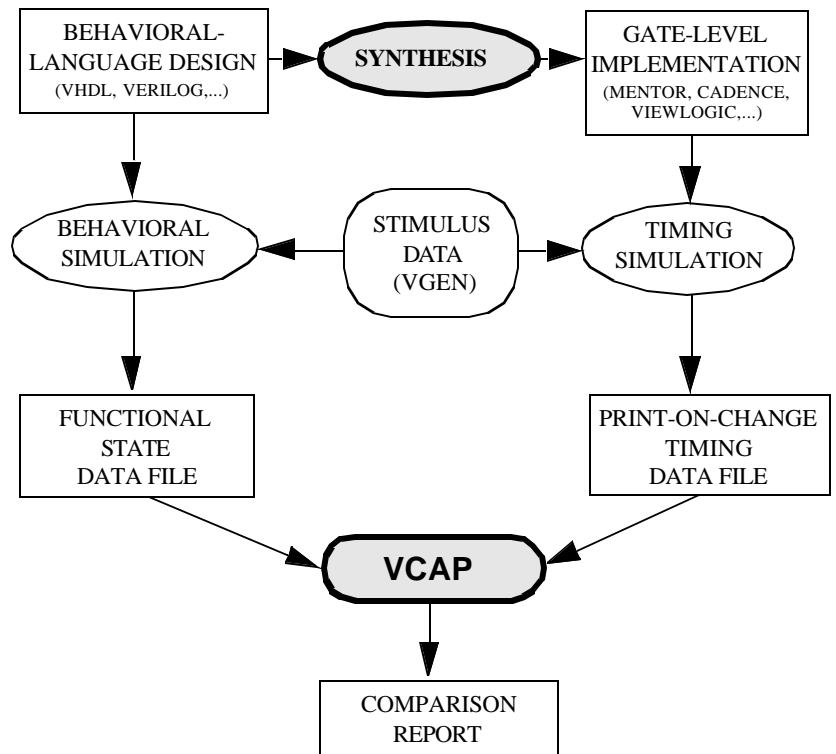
BEHAVIORAL-LANGUAGE DESIGN
(VHDL, VERILOG,...)

SYNTHESIS

GATE-LEVEL IMPLEMENTATION
(MENTOR, CADENCE, VIEWLOGIC,...)

BEHAVIORAL SIMULATION

STIMULUS DATA
(VGEN)

TIMING SIMULATION

FUNCTIONAL STATE DATA FILE

PRINT-ON-CHANGE TIMING DATA FILE

VCAP

COMPARISON REPORT